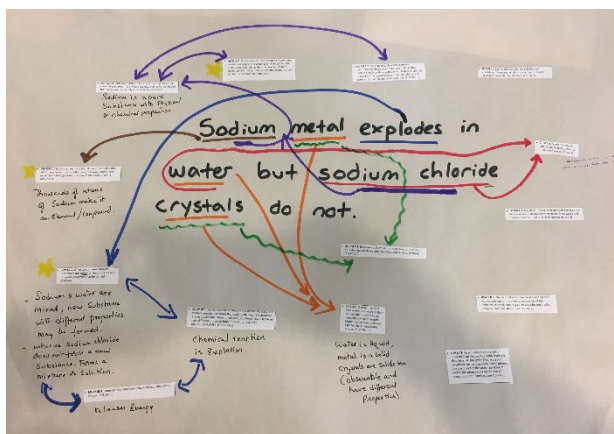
Sodium metal explodes in water but sodium chloride crystals do not.

Sodium is a pure substance with physical & chemical properties

Thousands of atoms of Sodium make it an Element/compound.

- Sodium & water are mixed, new substance with different properties may be formed.
- whereas Sodium chloride does not form a new substance. Forms a mixture or solution.

Chemical reaction is Explosion

Releases Energy

Water is liquid, metal is a solid crystals are solids too (Observable and have different properties)

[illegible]

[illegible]

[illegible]

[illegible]

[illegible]

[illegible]

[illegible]

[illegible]

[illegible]

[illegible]